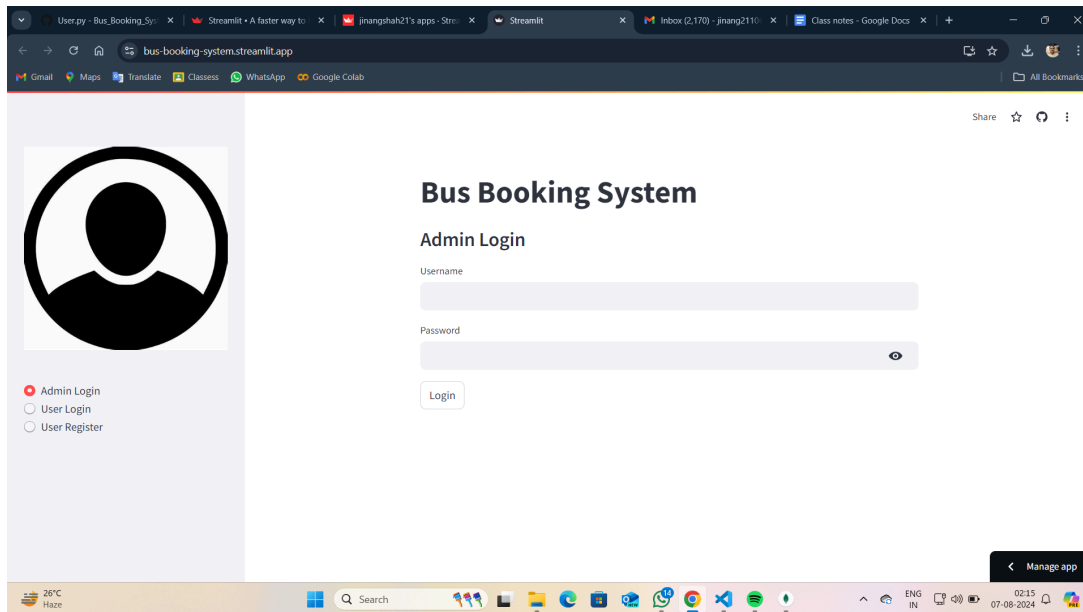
User.py - Bus_Booking_Sys ×
Streamlit • A faster way to ×
jinangshah21's apps · Strea ×
Streamlit ×
Inbox (2,170) - jinang2110 ×
Class notes - Google Docs ×

bus-booking-system.streamlit.app

Gmail Maps Translate Classess WhatsApp Google Colab All Bookmarks

Share

Admin Login
User Login
User Register

Bus Booking System

Admin Login

Username

Password

Login

Manage app

26°C
Haze

Search

ENG
IN

02:15
07-08-2024